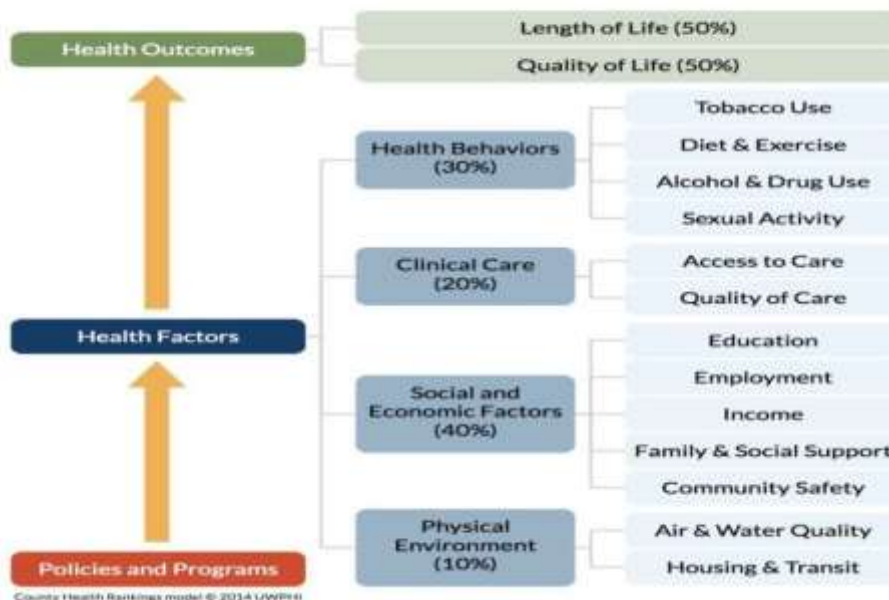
Health Outcomes

Length of Life (50%)

Quality of Life (50%)

Health Behaviors (30%)

Tobacco Use

Diet & Exercise

Alcohol & Drug Use

Sexual Activity

Clinical Care (20%)

Access to Care

Quality of Care

Health Factors

Social and Economic Factors (40%)

Education

Employment

Income

Family & Social Support

Community Safety

Physical Environment (10%)

Air & Water Quality

Housing & Transit

Policies and Programs

County Health Rankings model © 2014 UWPHI